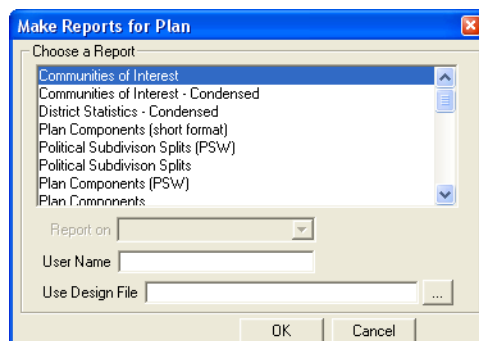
Make Reports for Plan

Choose a Report

Communities of Interest
Communities of Interest - Condensed
District Statistics - Condensed
Plan Components (short format)
Political Subdivison Splits (PSW)
Political Subdivison Splits
Plan Components (PSW)
Plan Components

Report on

User Name

Use Design File ...

OK Cancel